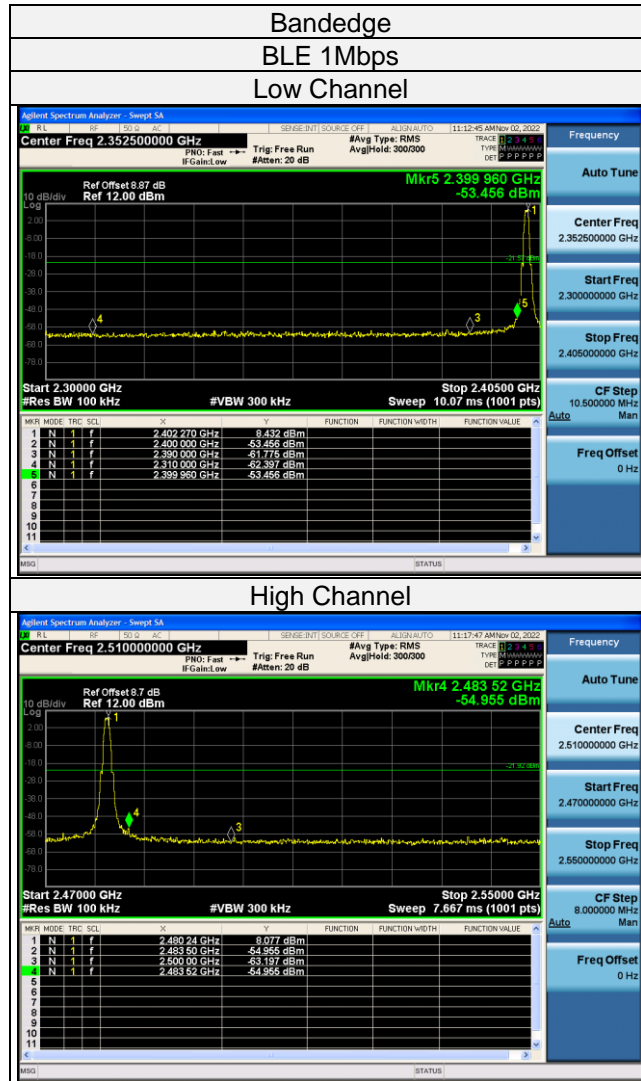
Bandedge

BLE 1Mbps

Low Channel

Agilent Spectrum Analyzer - Swept SA
RL RF 50 Ω AC SENSE:INT SOURCE OFF ALIGN AUTO 11:12:45 AM Nov 02, 2022
Center Freq 2.352500000 GHz
PNO: Fast Trig: Free Run #Avg Type: RMS
IFGain:Low #Atten: 20 dB Avg|Hold: 300/300
TRACE 1 2 3 4 5 6
TYPE M WWWWW
DET P P P P P P

Ref Offset 8.87 dB
10 dB/div Ref 12.00 dBm
Log
Mkr5 2.399 960 GHz
-53.456 dBm

2.00
-8.00
-18.0
-28.0
-38.0
-48.0
-58.0
-68.0
-78.0
-21.57 dBm

Start 2.30000 GHz
#Res BW 100 kHz
#VBW 300 kHz
Stop 2.40500 GHz
Sweep 10.07 ms (1001 pts)

| MKR | MODE | TRC | SCL | X | Y | FUNCTION | FUNCTION WIDTH | FUNCTION VALUE |
|---|---|---|---|---|---|---|---|---|
| 1 | N | 1 | f | 2.402 270 GHz | 8.432 dBm | | | |
| 2 | N | 1 | f | 2.400 000 GHz | -53.456 dBm | | | |
| 3 | N | 1 | f | 2.390 000 GHz | -61.775 dBm | | | |
| 4 | N | 1 | f | 2.310 000 GHz | -62.397 dBm | | | |
| 5 | N | 1 | f | 2.399 960 GHz | -53.456 dBm | | | |
| 6 | | | | | | | | |
| 7 | | | | | | | | |
| 8 | | | | | | | | |
| 9 | | | | | | | | |
| 10 | | | | | | | | |
| 11 | | | | | | | | |

MSG STATUS

Frequency
Auto Tune
Center Freq
2.352500000 GHz
Start Freq
2.300000000 GHz
Stop Freq
2.405000000 GHz
CF Step
10.500000 MHz
Auto Man
Freq Offset
0 Hz

High Channel

Agilent Spectrum Analyzer - Swept SA
RL RF 50 Ω AC SENSE:INT SOURCE OFF ALIGN AUTO 11:17:47 AM Nov 02, 2022
Center Freq 2.510000000 GHz
PNO: Fast Trig: Free Run #Avg Type: RMS
IFGain:Low #Atten: 20 dB Avg|Hold: 300/300
TRACE 1 2 3 4 5 6
TYPE M WWWWW
DET P P P P P P

Ref Offset 8.7 dB
10 dB/div Ref 12.00 dBm
Log
Mkr4 2.483 52 GHz
-54.955 dBm

2.00
-8.00
-18.0
-28.0
-38.0
-48.0
-58.0
-68.0
-78.0
-21.92 dBm

Start 2.47000 GHz
#Res BW 100 kHz
#VBW 300 kHz
Stop 2.55000 GHz
Sweep 7.667 ms (1001 pts)

| MKR | MODE | TRC | SCL | X | Y | FUNCTION | FUNCTION WIDTH | FUNCTION VALUE |
|---|---|---|---|---|---|---|---|---|
| 1 | N | 1 | f | 2.480 24 GHz | 8.077 dBm | | | |
| 2 | N | 1 | f | 2.483 50 GHz | -54.955 dBm | | | |
| 3 | N | 1 | f | 2.500 00 GHz | -63.197 dBm | | | |
| 4 | N | 1 | f | 2.483 52 GHz | -54.955 dBm | | | |
| 5 | | | | | | | | |
| 6 | | | | | | | | |
| 7 | | | | | | | | |
| 8 | | | | | | | | |
| 9 | | | | | | | | |
| 10 | | | | | | | | |
| 11 | | | | | | | | |

MSG STATUS

Frequency
Auto Tune
Center Freq
2.510000000 GHz
Start Freq
2.470000000 GHz
Stop Freq
2.550000000 GHz
CF Step
8.000000 MHz
Auto Man
Freq Offset
0 Hz